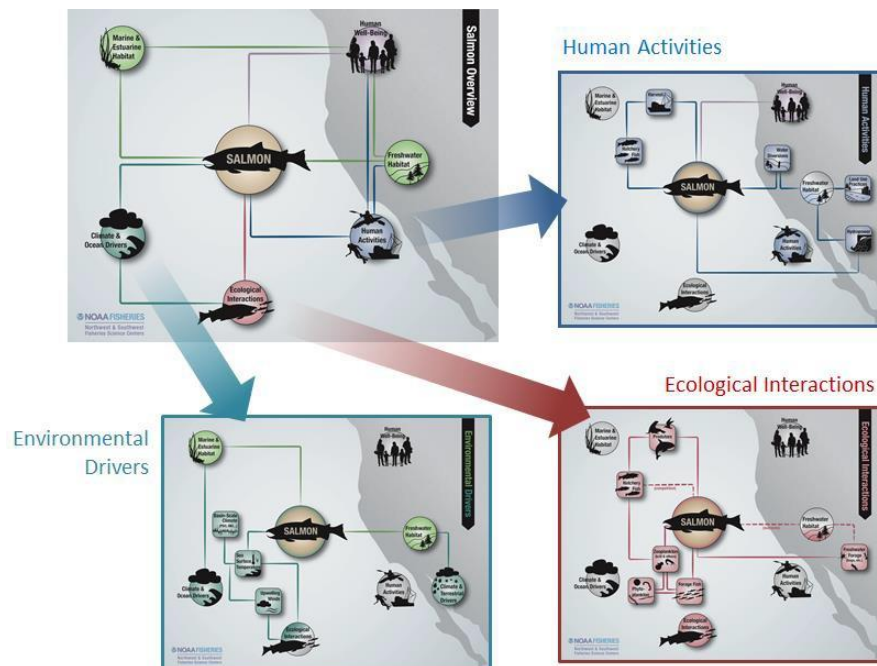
Salmon Overview

Marine & Estuarine Habitat

Human Well-Being

SALMON

Freshwater Habitat

Climate & Ocean Drivers

Human Activities

Ecological Interactions

NOAA FISHERIES
Northwest & Southwest Fisheries Science Centers

Human Activities

Human Activities

Marine & Estuarine Habitat

Harvest

Human Well-Being

Hatchery Fish

SALMON

Water Diversion

Freshwater Habitat

Land Use Practices

Climate & Ocean Drivers

Human Activities

Hydropower

Ecological Interactions

NOAA FISHERIES
Northwest & Southwest Fisheries Science Centers

Environmental Drivers

Environmental Drivers

Marine & Estuarine Habitat

Human Well-Being

Basin-Scale Climate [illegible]

SALMON

Freshwater Habitat

Sea Surface Temperature

Climate & Ocean Drivers

Upwelling Winds

Human Activities

Climate & Terrestrial Drivers

Ecological Interactions

NOAA FISHERIES
Northwest & Southwest Fisheries Science Centers

Ecological Interactions

Ecological Interactions

Marine & Estuarine Habitat

Predators

Human Well-Being

Hatchery Fish

competition

SALMON

Freshwater Habitat

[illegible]

Zooplankton

Freshwater Forage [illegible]

Climate & Ocean Drivers

Phyto-plankton

Forage Fish

Human Activities

Ecological Interactions

NOAA FISHERIES
Northwest & Southwest Fisheries Science Centers